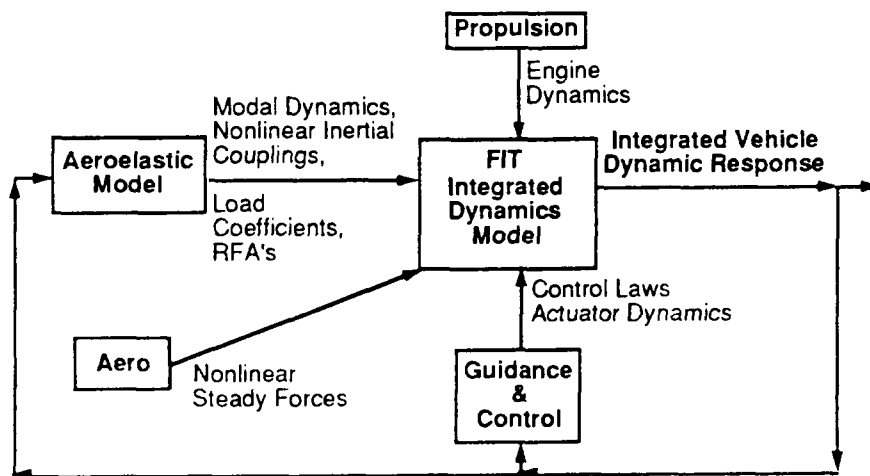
Propulsion

Engine Dynamics

Modal Dynamics, Nonlinear Inertial Couplings,

Aeroelastic Model

Load Coefficients, RFA's

FIT Integrated Dynamics Model

Integrated Vehicle Dynamic Response

Control Laws Actuator Dynamics

Aero

Nonlinear Steady Forces

Guidance & Control